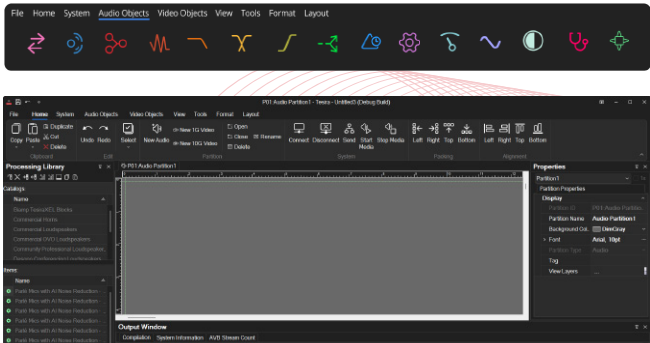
File Home System Audio Objects Video Objects View Tools Format Layout

P01 Audio Partition1 - Tesira - Untitled3 (Debug Build)

File Home System Audio Objects Video Objects View Tools Format Layout

Copy Paste Duplicate Cut Delete Undo Redo Select Edit New Audio New 1G Video New 10G Video Open Close Rename Delete Partition Connect Disconnect Search Send Start Node Stop Media System Left Right Top Bottom Packing Left Right Top Bottom Alignment

Clipboard

Processing Library

P01 Audio Partition1

Properties

Partition1

Partition Properties

Display

Partition ID P01 Audio Partition

Partition Name Audio Partition1

Background Col. DimGray

Font Arial, 10pt

Partition Type Audio

Tag

View Layers ...

Catalogs

Name

Stamp Tools/ATC Blocks

Commercial Home

Commercial Loudspeakers

Commercial DVD Loudspeakers

Community Professional Loudspeakers

Items

Name

Parle Mics with AI Noise Reduction

Parle Mics with AI Noise Reduction

Parle Mics with AI Noise Reduction

Parle Mics with AI Noise Reduction

Parle Mics with AI Noise Reduction

Output Window

Compilation System Information AVB Stream Count